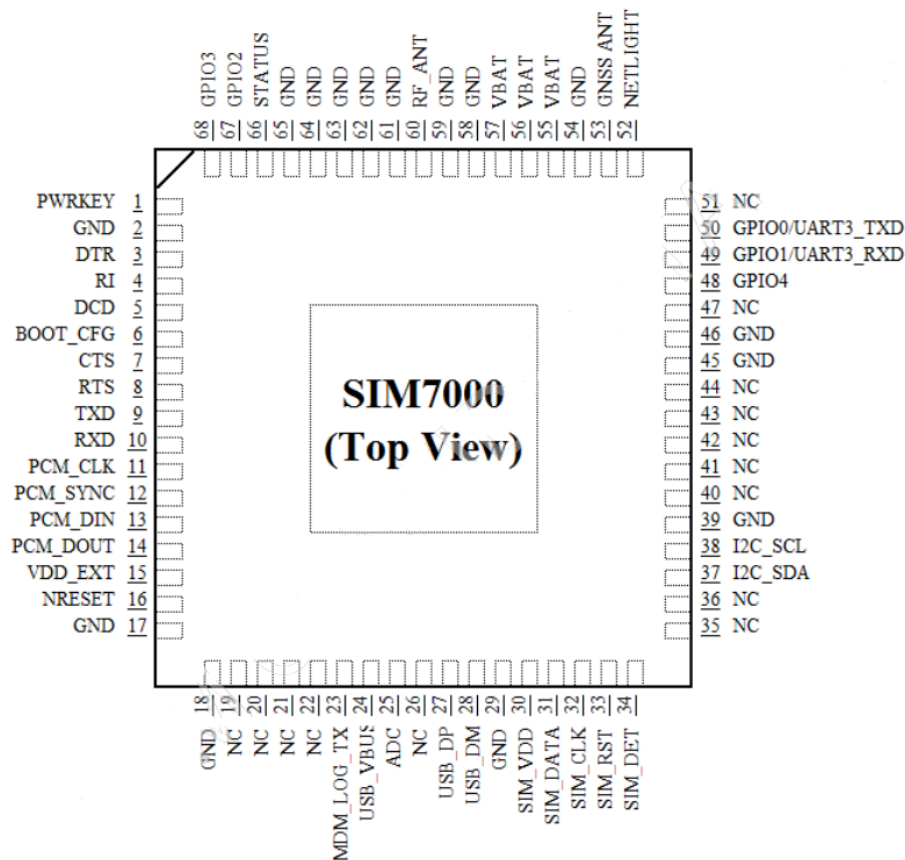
GPIO3 68
GPIO2 67
STATUS 66
GND 65
GND 64
GND 63
GND 62
GND 61
RF_ANT 60
GND 59
GND 58
VBAT 57
VBAT 56
VBAT 55
GND 54
GNSS ANT 53
NETLIGHT 52

PWRKEY 1
GND 2
DTR 3
RI 4
DCD 5
BOOT_CFG 6
CTS 7
RTS 8
TXD 9
RXD 10
PCM_CLK 11
PCM_SYNC 12
PCM_DIN 13
PCM_DOUT 14
VDD_EXT 15
NRESET 16
GND 17

SIM7000
(Top View)

51 NC
50 GPIO0/UART3_TXD
49 GPIO1/UART3_RXD
48 GPIO4
47 NC
46 GND
45 GND
44 NC
43 NC
42 NC
41 NC
40 NC
39 GND
38 I2C_SCL
37 I2C_SDA
36 NC
35 NC

18 GND
19 NC
20 NC
21 NC
22 NC
23 MDM_LOG_TX
24 USB_VBUS
25 ADC
26 NC
27 USB_DP
28 USB_DM
29 GND
30 SIM_VDD
31 SIM_DATA
32 SIM_CLK
33 SIM_RST
34 SIM_DET